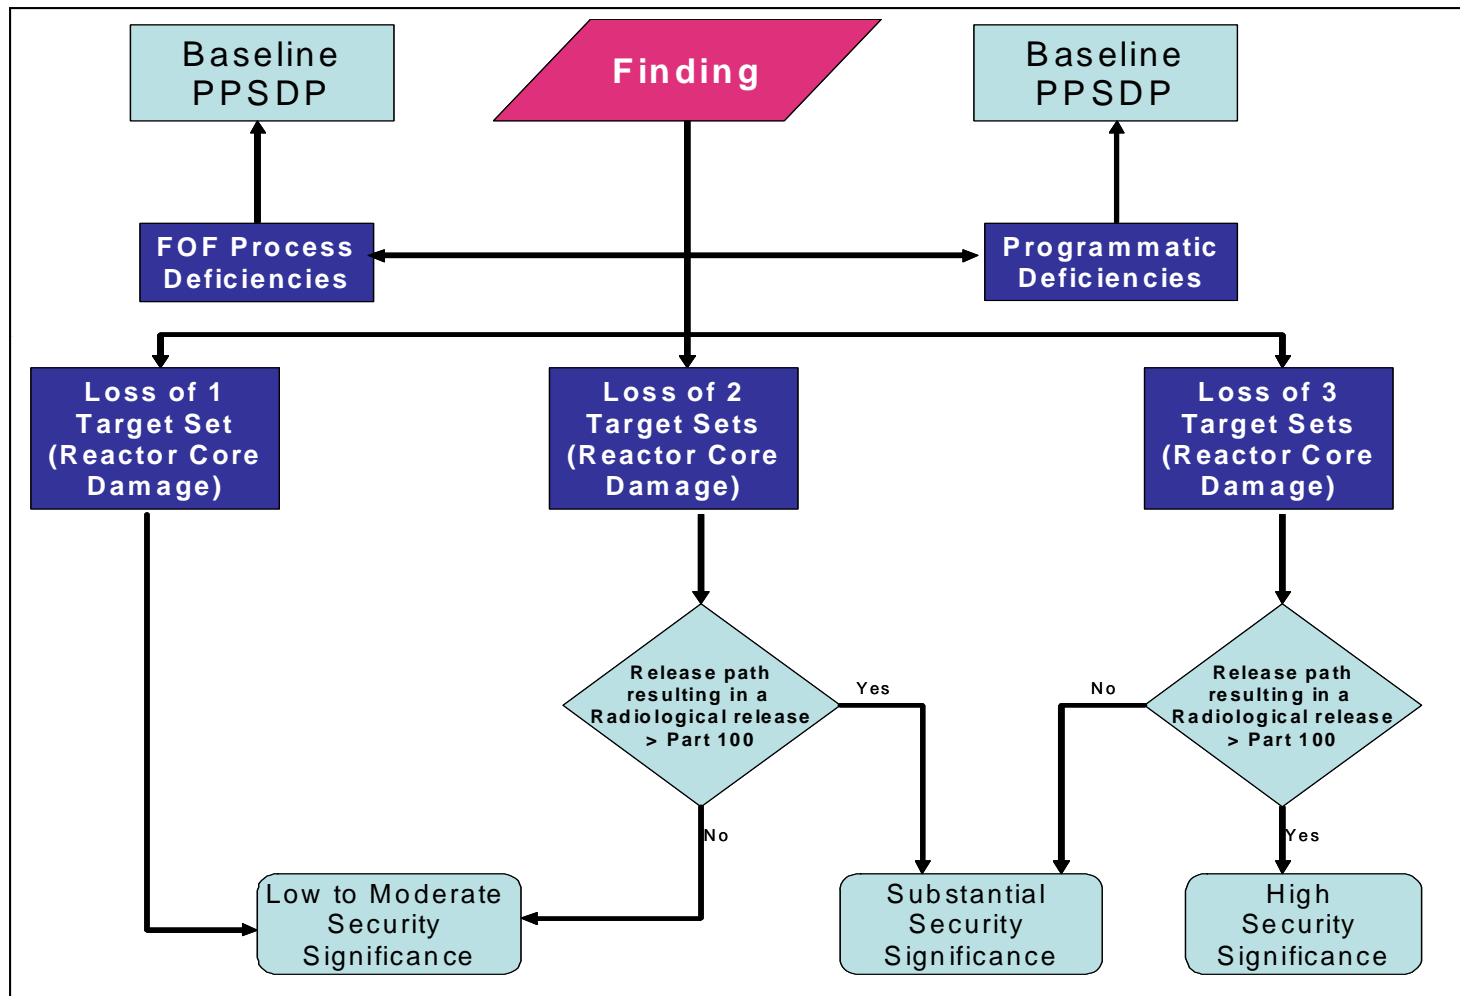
Baseline PPSDP

Finding

Baseline PPSDP

FOF Process Deficiencies

Programmatic Deficiencies

Loss of 1 Target Set (Reactor Core Damage)

Loss of 2 Target Sets (Reactor Core Damage)

Loss of 3 Target Sets (Reactor Core Damage)

Release path resulting in a Radiological release > Part 100

Yes

No

No

Release path resulting in a Radiological release > Part 100

Yes

Low to Moderate Security Significance

Substantial Security Significance

High Security Significance